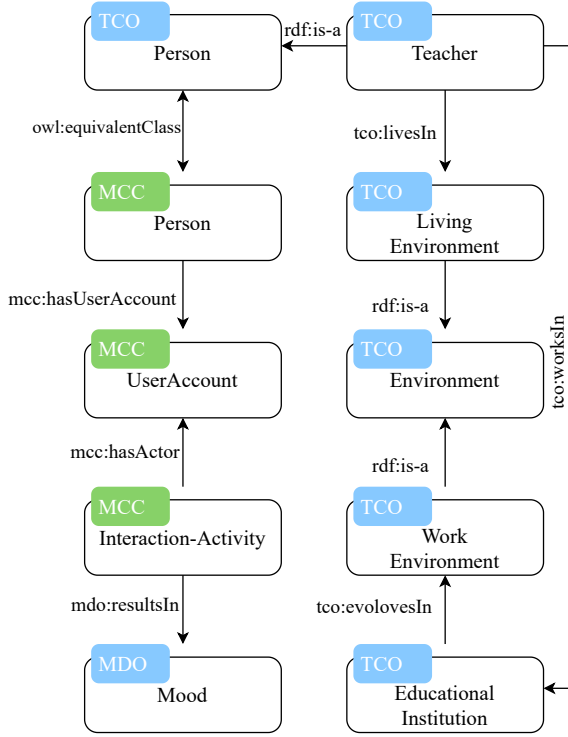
TCO
Person

rdf:is-a

TCO
Teacher

owl:equivalentClass

tco:livesIn

MCC
Person

TCO
Living Environment

mcc:hasUserAccount

rdf:is-a

tco:worksIn

MCC
UserAccount

TCO
Environment

mcc:hasActor

rdf:is-a

MCC
Interaction-Activity

TCO
Work Environment

mdo:resultsIn

tco:evolovesIn

MDO
Mood

TCO
Educational Institution